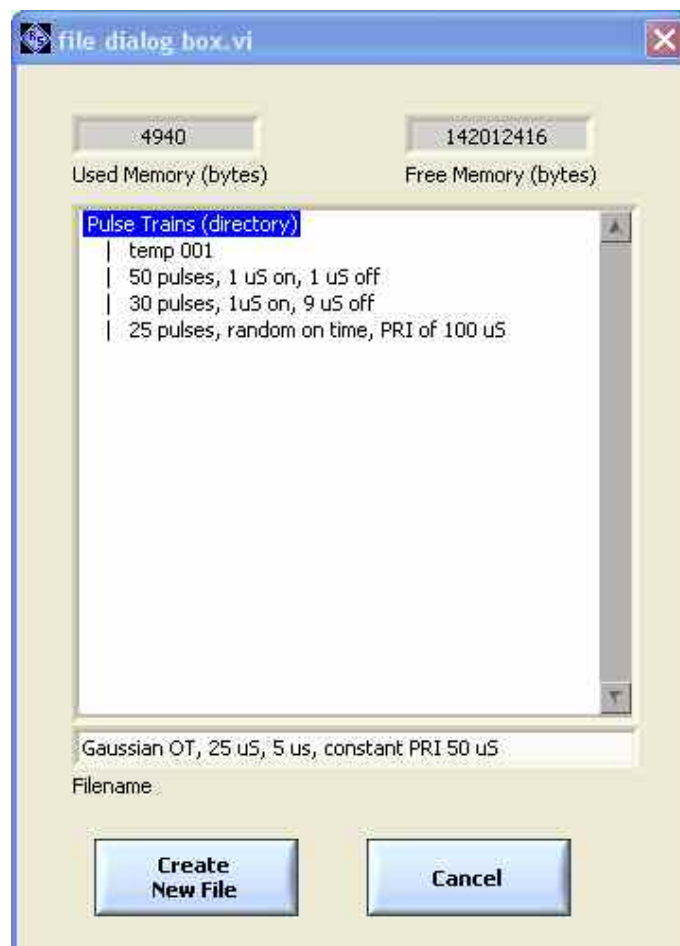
file dialog box.vi

4940
Used Memory (bytes)

142012416
Free Memory (bytes)

Pulse Trains (directory)
| temp 001
| 50 pulses, 1 uS on, 1 uS off
| 30 pulses, 1uS on, 9 uS off
| 25 pulses, random on time, PRI of 100 uS

Gaussian OT, 25 uS, 5 us, constant PRI 50 uS
Filename

Create New File

Cancel